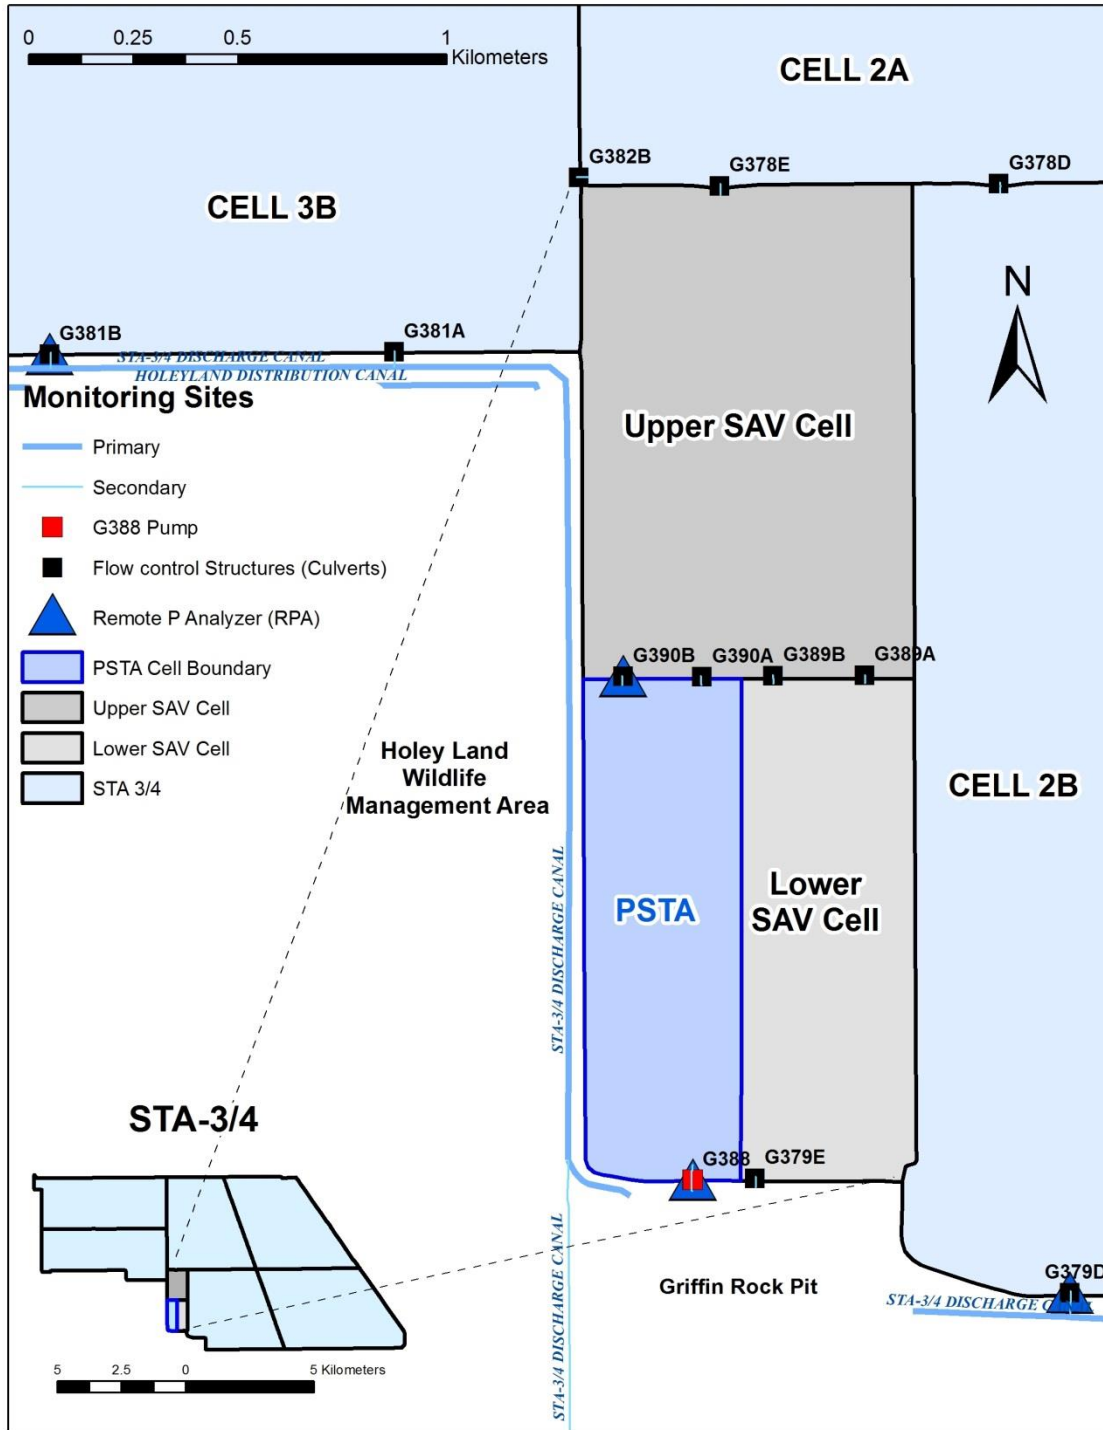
0 0.25 0.5 1 Kilometers

CELL 2A

G382B G378E G378D

CELL 3B

N

G381B G381A

STA-3/4 DISCHARGE CANAL

HOLEYLAND DISTRIBUTION CANAL

Monitoring Sites

Primary

Secondary

G388 Pump

Flow control Structures (Culverts)

Remote P Analyzer (RPA)

PSTA Cell Boundary

Upper SAV Cell

Lower SAV Cell

STA 3/4

Upper SAV Cell

G390B G390A G389B G389A

Holey Land Wildlife Management Area

CELL 2B

STA-3/4 DISCHARGE CANAL

PSTA

Lower SAV Cell

STA-3/4

G388 G379E

STA-3/4 DISCHARGE CANAL

Griffin Rock Pit

G379D

STA-3/4 DISCHARGE C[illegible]

5 2.5 0 5 Kilometers